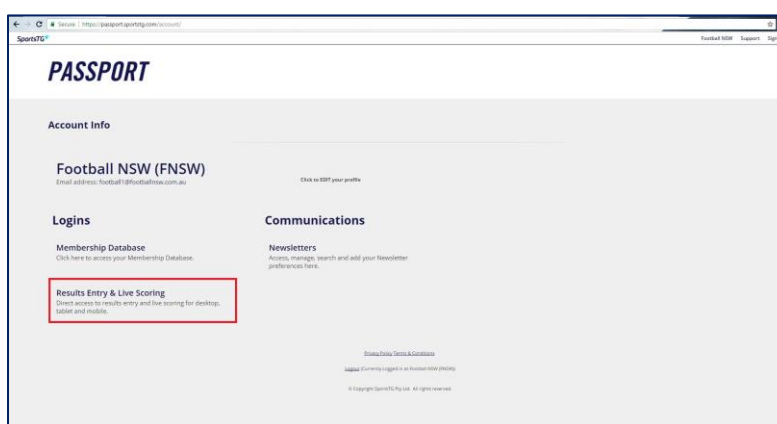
Secure | https://passport.sportstg.com/account/

SportsTG

Football NSW Support Sign

PASSPORT

Account Info

Football NSW (FNSW)
Email address: football1@footballnsw.com.au

Click to EDIT your profile

Logins

Membership Database
Click here to access your Membership Database.

Results Entry & Live Scoring
Direct access to results entry and live scoring for desktop, tablet and mobile.

Communications

Newsletters
Access, manage, search and add your Newsletter preferences here.

Privacy Policy Terms & Conditions

Logout (Currently Logged in as Football NSW (FNSW))

© Copyright SportsTG Pty Ltd. All rights reserved.